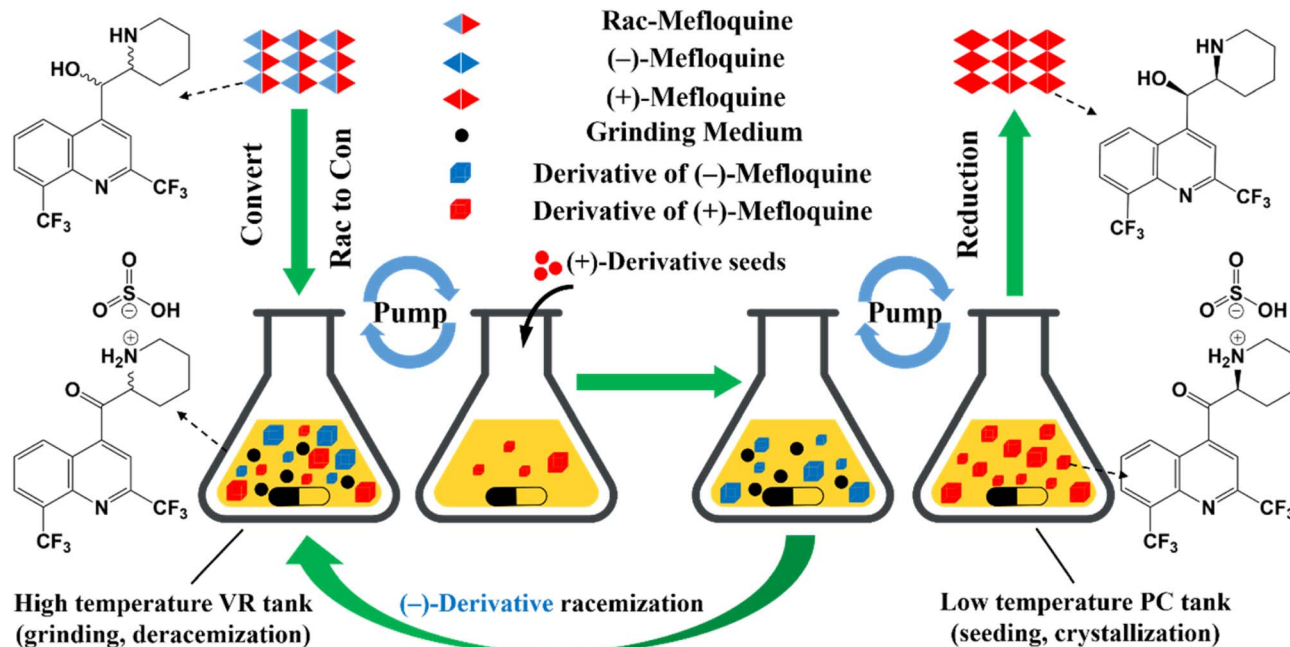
Rac-Mefloquine
(–)-Mefloquine
(+)-Mefloquine
Grinding Medium
Derivative of (–)-Mefloquine
Derivative of (+)-Mefloquine

HN
HO
N
$CF_3$
$CF_3$

Convert
Rac to Con

Reduction

HN
HO
N
$CF_3$
$CF_3$

(+)-Derivative seeds

Pump
Pump

O
O=S–OH
⊖
$H_2N^{\oplus}$
O
N
$CF_3$
$CF_3$

O
O=S–OH
⊖
$H_2N^{\oplus}$
O
N
$CF_3$
$CF_3$

High temperature VR tank
(grinding, deracemization)

(–)-Derivative racemization

Low temperature PC tank
(seeding, crystallization)